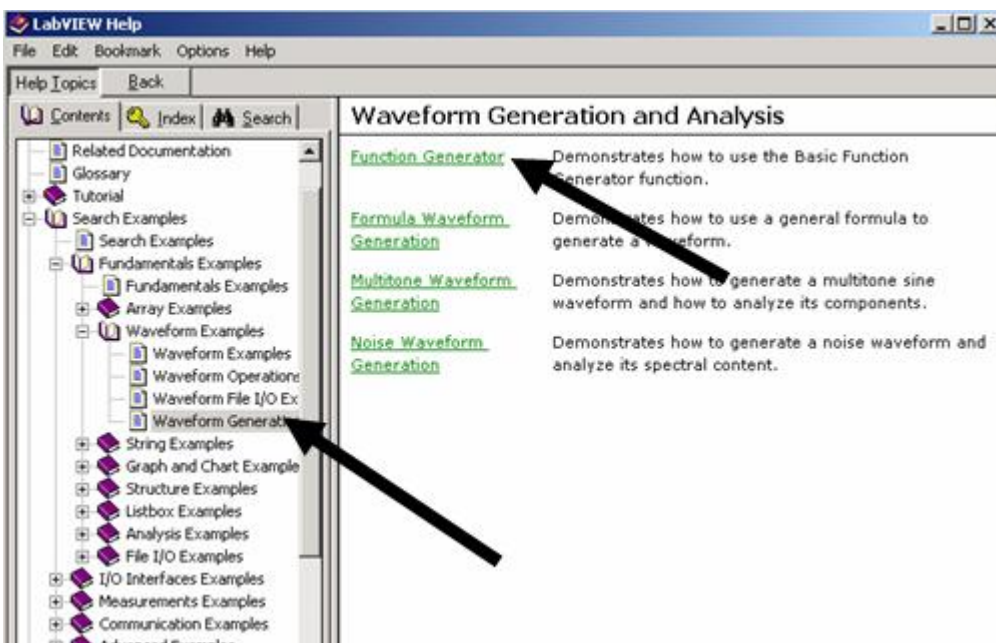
LabVIEW Help
File Edit Bookmark Options Help
Help Topics Back
Contents Index Search
Related Documentation
Glossary
Tutorial
Search Examples
Search Examples
Fundamentals Examples
Fundamentals Examples
Array Examples
Waveform Examples
Waveform Examples
Waveform Operations
Waveform File I/O Ex
Waveform Generati
String Examples
Graph and Chart Example
Structure Examples
Listbox Examples
Analysis Examples
File I/O Examples
I/O Interfaces Examples
Measurements Examples
Communication Examples

Waveform Generation and Analysis

| | |
|---|---|
| Function Generator | Demonstrates how to use the Basic Function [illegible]enerator function. |
| Formula Waveform Generation | Demon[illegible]ates how to use a general formula to generate a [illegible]eform. |
| Multitone Waveform Generation | Demonstrates how t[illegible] generate a multitone sine waveform and how to analyze its components. |
| Noise Waveform Generation | Demonstrates how to generate a noise waveform and analyze its spectral content. |